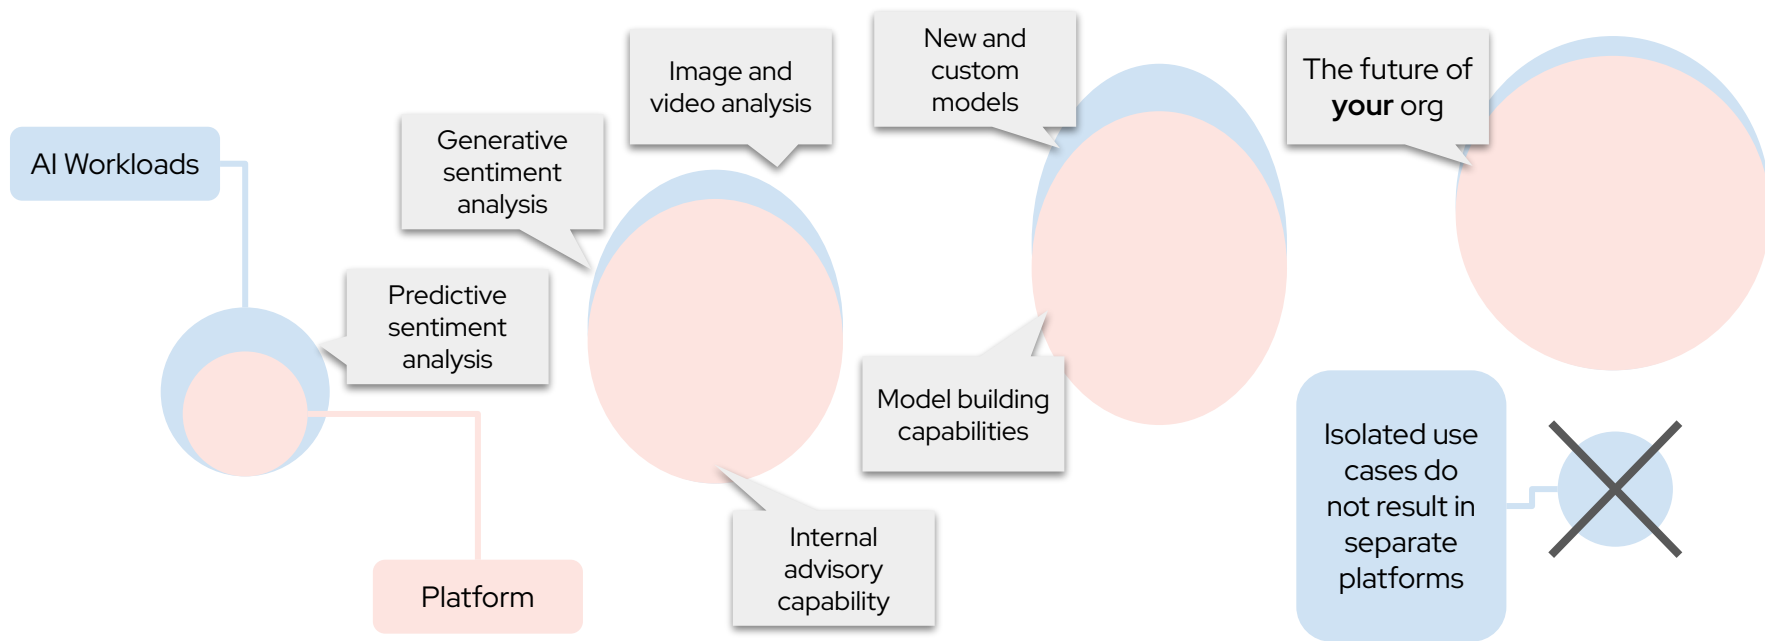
AI Workloads

Platform

Predictive sentiment analysis

Generative sentiment analysis

Image and video analysis

Internal advisory capability

New and custom models

Model building capabilities

The future of **your** org

Isolated use cases do not result in separate platforms